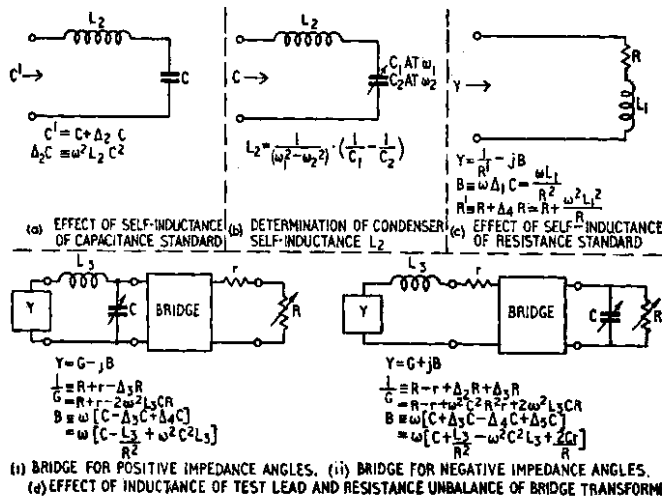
$L_2$

$C^l \rightarrow$

C

$C^l = C + \Delta_2 C$
$\Delta_2 C \equiv \omega^2 L_2 C^2$

(a) EFFECT OF SELF-INDUCTANCE OF CAPACITANCE STANDARD

$L_2$

$C \rightarrow$

$C_1$ AT $\omega_1$
$C_2$ AT $\omega_2$

$L_2 = \frac{1}{(\omega_1^2 - \omega_2^2)} \cdot \left(\frac{1}{C_1} - \frac{1}{C_2}\right)$

(b) DETERMINATION OF CONDENSER SELF-INDUCTANCE $L_2$

$Y \rightarrow$

R

$L_1$

$Y = \frac{1}{R^l} - jB$
$B = \omega \Delta_1 C = \frac{\omega L_1}{R^2}$
$R^l \equiv R + \Delta_4 R = R + \frac{\omega^2 L_1^2}{R}$

(c) EFFECT OF SELF-INDUCTANCE OF RESISTANCE STANDARD

$L_3$

Y

C

BRIDGE

r

R

$Y = G - jB$
$\frac{1}{G} \equiv R + r - \Delta_3 R$
$= R + r - 2\omega^2 L_3 CR$
$B \equiv \omega \left[C - \Delta_3 C + \Delta_4 C\right]$
$= \omega \left[C - \frac{L_3}{R^2} + \omega^2 C^2 L_3\right]$

$L_3$

r

Y

BRIDGE

C

R

$Y = G + jB$
$\frac{1}{G} \equiv R - r + \Delta_2 R + \Delta_3 R$
$= R - r + \omega^2 C^2 R^2 r + 2\omega^2 L_3 CR$
$B \equiv \omega \left[C + \Delta_3 C - \Delta_4 C + \Delta_5 C\right]$
$= \omega \left[C + \frac{L_3}{R^2} - \omega^2 C^2 L_3 + \frac{2Cr}{R}\right]$

(i) BRIDGE FOR POSITIVE IMPEDANCE ANGLES. (ii) BRIDGE FOR NEGATIVE IMPEDANCE ANGLES.
(d) EFFECT OF INDUCTANCE OF TEST LEAD AND RESISTANCE UNBALANCE OF BRIDGE TRANSFORM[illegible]